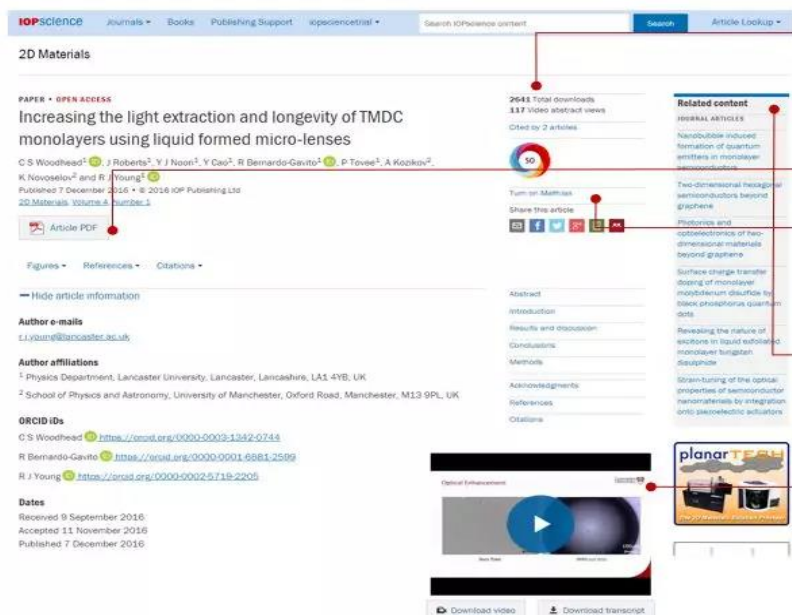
IOPscience Journals ▾ Books Publishing Support iopsciencetrial ▾ Search IOPscience content Search Article Lookup ▾

2D Materials

PAPER • OPEN ACCESS

Increasing the light extraction and longevity of TMDC monolayers using liquid formed micro-lenses

C S Woodhead¹, J Roberts¹, Y J Noori¹, Y Cao², R Bernardo-Gavito¹, P Tovee¹, A Kozikov², K Novoselov² and R J Young¹

Published 7 December 2016 • © 2016 IOP Publishing Ltd

2D Materials, Volume 4, Number 1

Article PDF

Figures ▾ References ▾ Citations ▾

— Hide article information

Author e-mails

r.j.young@lancaster.ac.uk

Author affiliations

¹ Physics Department, Lancaster University, Lancaster, Lancashire, LA1 4YB, UK

² School of Physics and Astronomy, University of Manchester, Oxford Road, Manchester, M13 9PL, UK

ORCID iDs

C S Woodhead https://orcid.org/0000-0003-1342-0744

R Bernardo-Gavito https://orcid.org/0000-0001-6881-2599

R J Young https://orcid.org/0000-0002-5719-2205

Dates

Received 9 September 2016

Accepted 11 November 2016

Published 7 December 2016

2641 Total downloads

117 Video abstract views

Cited by 2 articles

50

Turn on MathJax

Share this article

Abstract

Introduction

Results and discussion

Conclusions

Methods

Acknowledgments

References

Citations

Optical Enhancement

Download video Download transcript

Related content

JOURNAL ARTICLES

Nanobubble induced formation of quantum emitters in monolayer semiconductors

Two-dimensional hexagonal semiconductors beyond graphene

Photonics and optoelectronics of two-dimensional materials beyond graphene

Surface charge transfer doping of monolayer molybdenum disulfide by black phosphorus quantum dots

Revealing the nature of excitons in liquid exfoliated monolayer tungsten disulphide

Strain-tuning of the optical properties of semiconductor nanomaterials by integration onto piezoelectric actuators

planarTECH

The 2D Materials Solution Provider